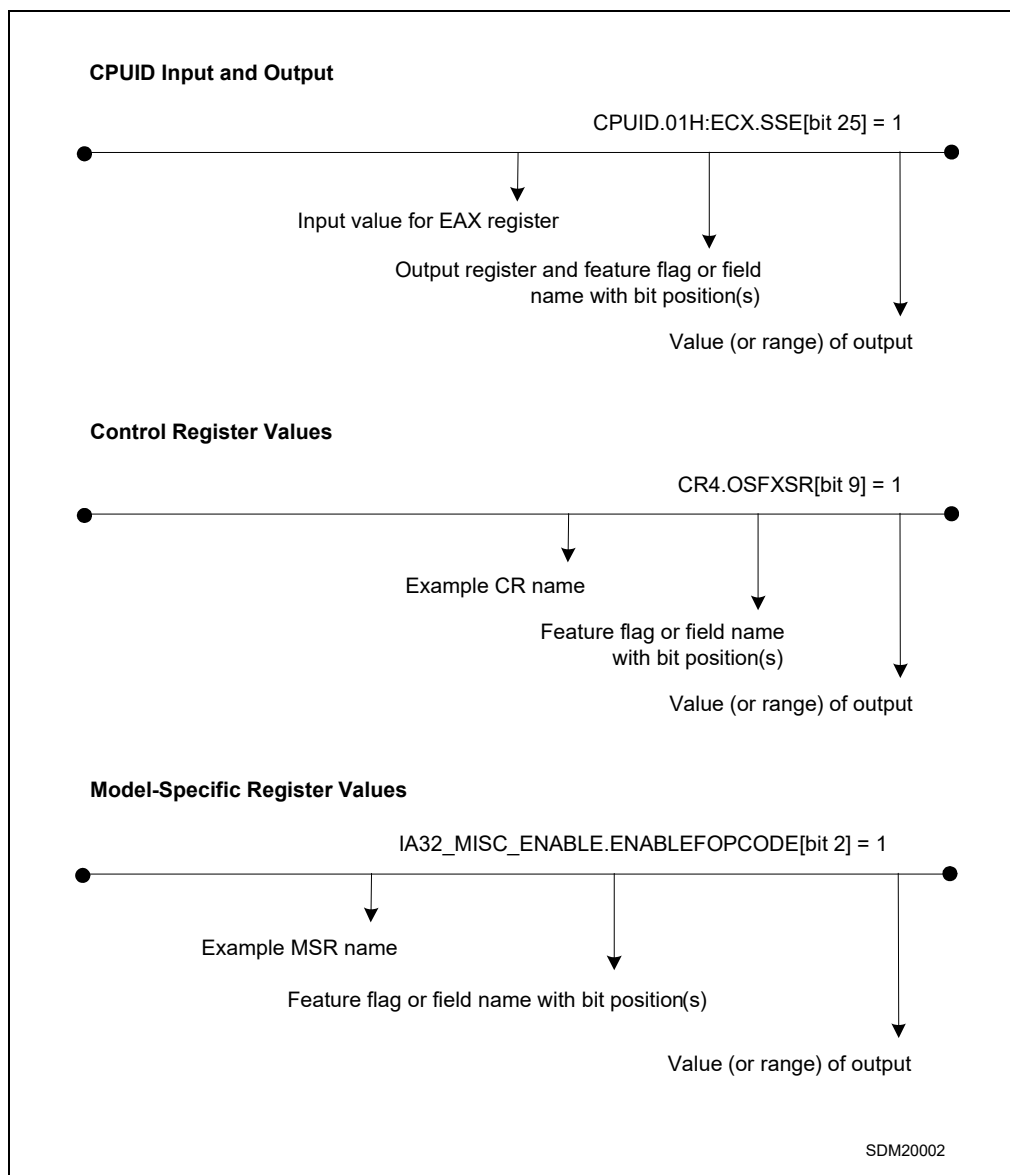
CPUID Input and Output

CPUID.01H:ECX.SSE[bit 25] = 1

Input value for EAX register

Output register and feature flag or field name with bit position(s)

Value (or range) of output

Control Register Values

CR4.OSFXSR[bit 9] = 1

Example CR name

Feature flag or field name with bit position(s)

Value (or range) of output

Model-Specific Register Values

IA32_MISC_ENABLE.ENABLEFOPCODE[bit 2] = 1

Example MSR name

Feature flag or field name with bit position(s)

Value (or range) of output

SDM20002